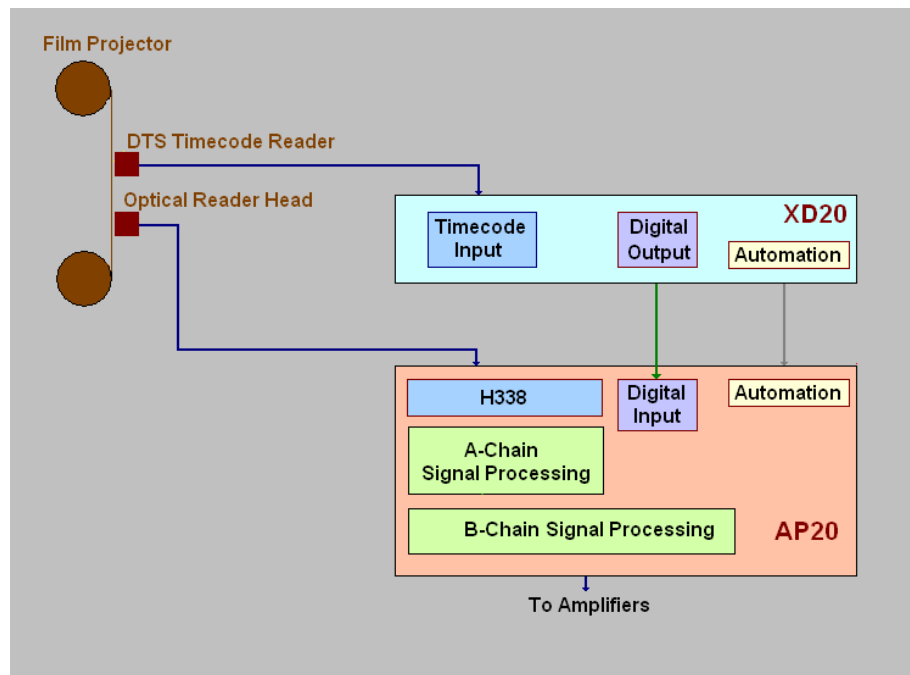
Film Projector

DTS Timecode Reader

Optical Reader Head

XD20

Timecode Input

Digital Output

Automation

H338

Digital Input

Automation

A-Chain Signal Processing

B-Chain Signal Processing

AP20

To Amplifiers